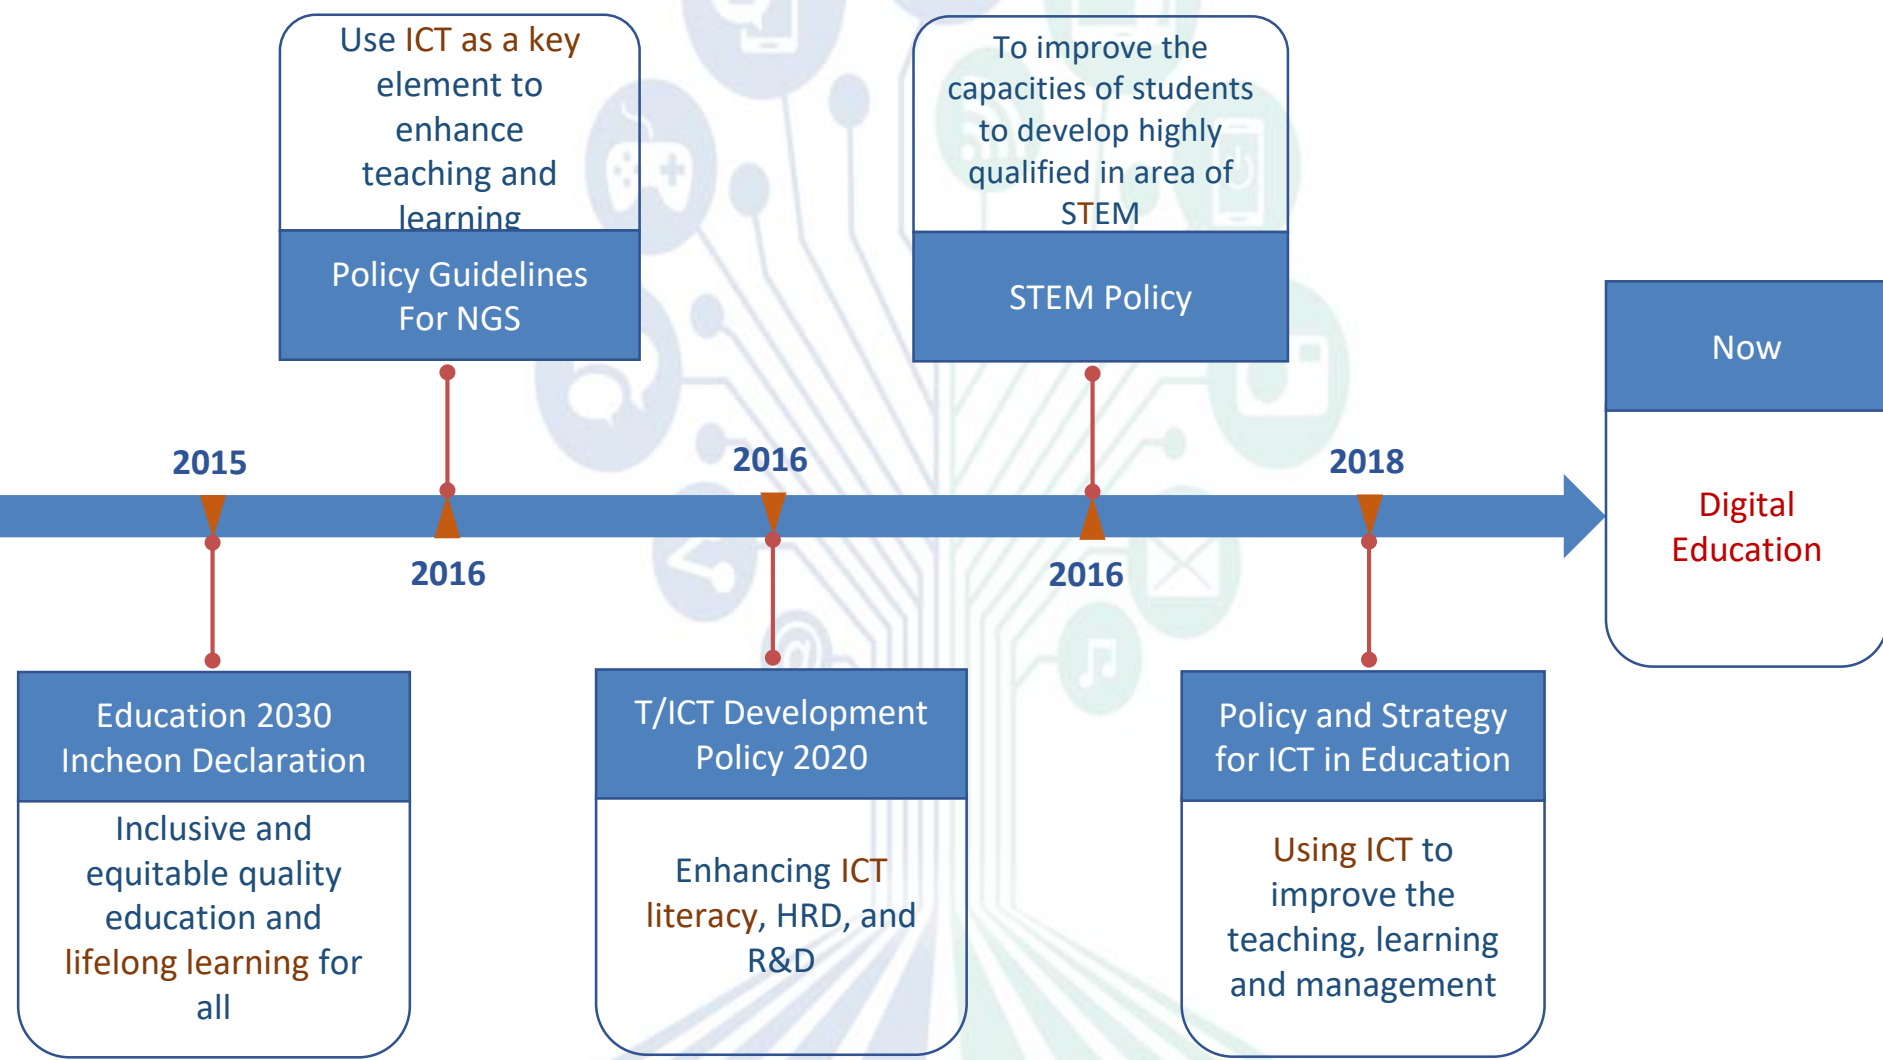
Use ICT as a key element to enhance teaching and learning

Policy Guidelines For NGS

To improve the capacities of students to develop highly qualified in area of STEM

STEM Policy

Now

Digital Education

2015

2016

2016

2016

2018

Education 2030 Incheon Declaration

Inclusive and equitable quality education and lifelong learning for all

T/ICT Development Policy 2020

Enhancing ICT literacy, HRD, and R&D

Policy and Strategy for ICT in Education

Using ICT to improve the teaching, learning and management